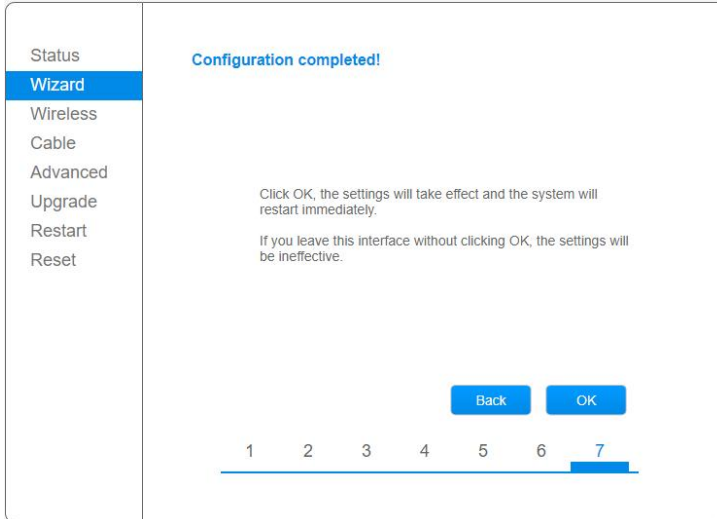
Status
Wizard
Wireless
Cable
Advanced
Upgrade
Restart
Reset

Configuration completed!

Click OK, the settings will take effect and the system will restart immediately.

If you leave this interface without clicking OK, the settings will be ineffective.

Back OK

1 2 3 4 5 6 7